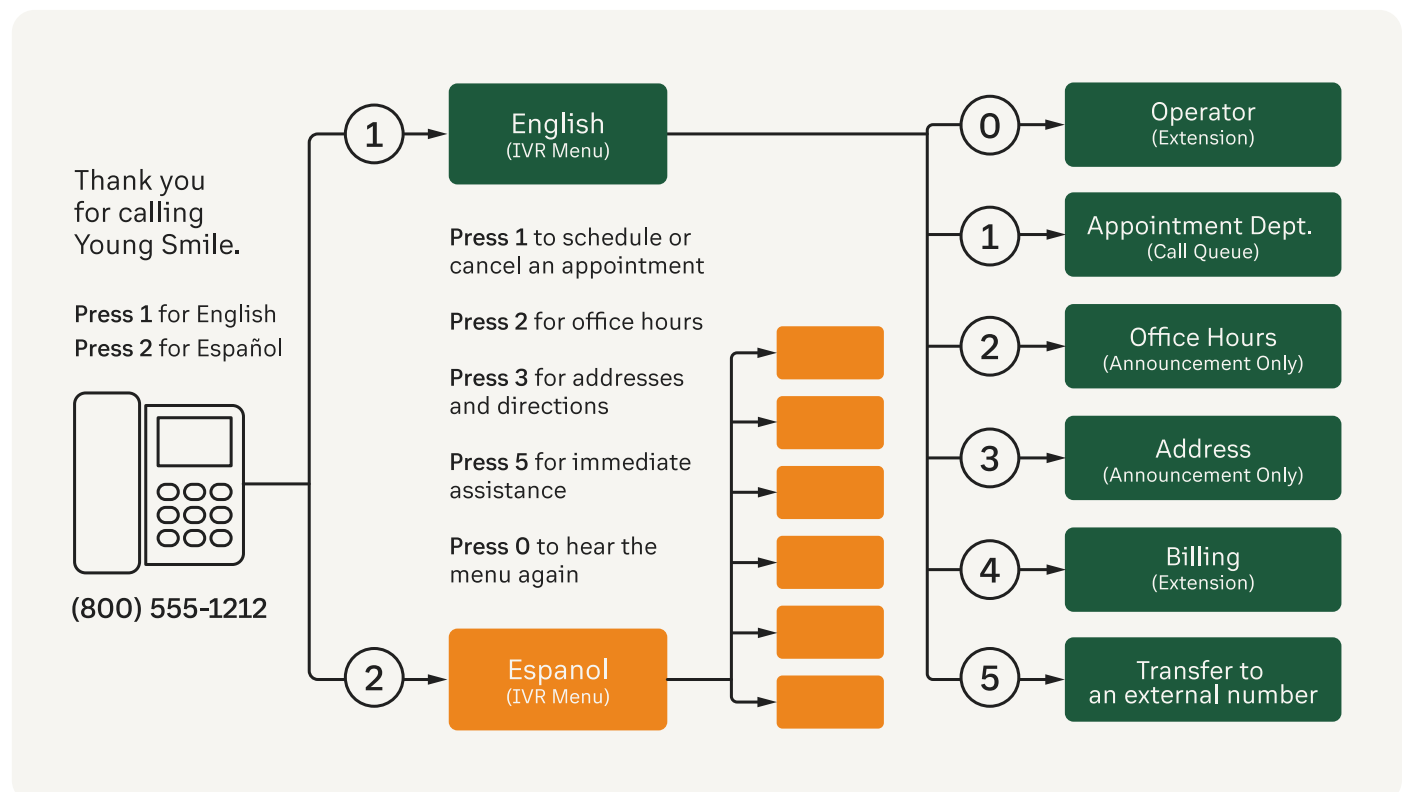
Thank you for calling Young Smile.

Press 1 for English
Press 2 for Español

(800) 555-1212

1

English
(IVR Menu)

Press 1 to schedule or cancel an appointment

Press 2 for office hours

Press 3 for addresses and directions

Press 5 for immediate assistance

Press 0 to hear the menu again

2

Espanol
(IVR Menu)

0

Operator
(Extension)

1

Appointment Dept.
(Call Queue)

2

Office Hours
(Announcement Only)

3

Address
(Announcement Only)

4

Billing
(Extension)

5

Transfer to an external number